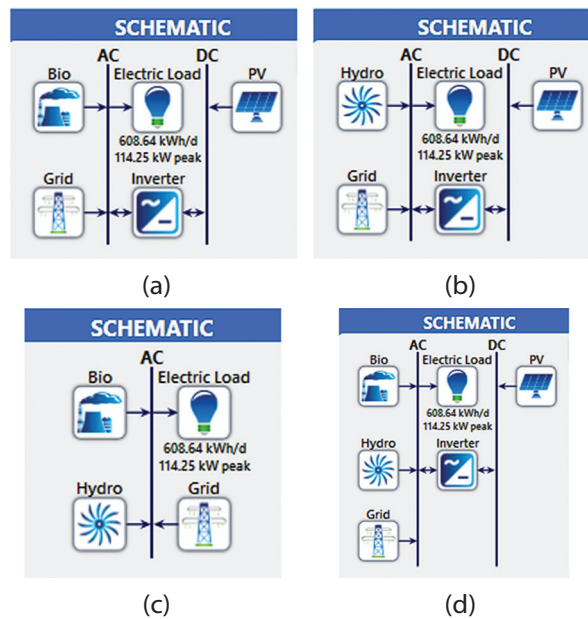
SCHEMATIC

AC DC

Bio

Electric Load

PV

608.64 kWh/d
114.25 kW peak

Grid

Inverter

(a)

SCHEMATIC

AC DC

Hydro

Electric Load

PV

608.64 kWh/d
114.25 kW peak

Grid

Inverter

(b)

SCHEMATIC

AC

Bio

Electric Load

608.64 kWh/d
114.25 kW peak

Hydro

Grid

(c)

SCHEMATIC

AC DC

Bio

Electric Load

PV

608.64 kWh/d
114.25 kW peak

Hydro

Inverter

Grid

(d)